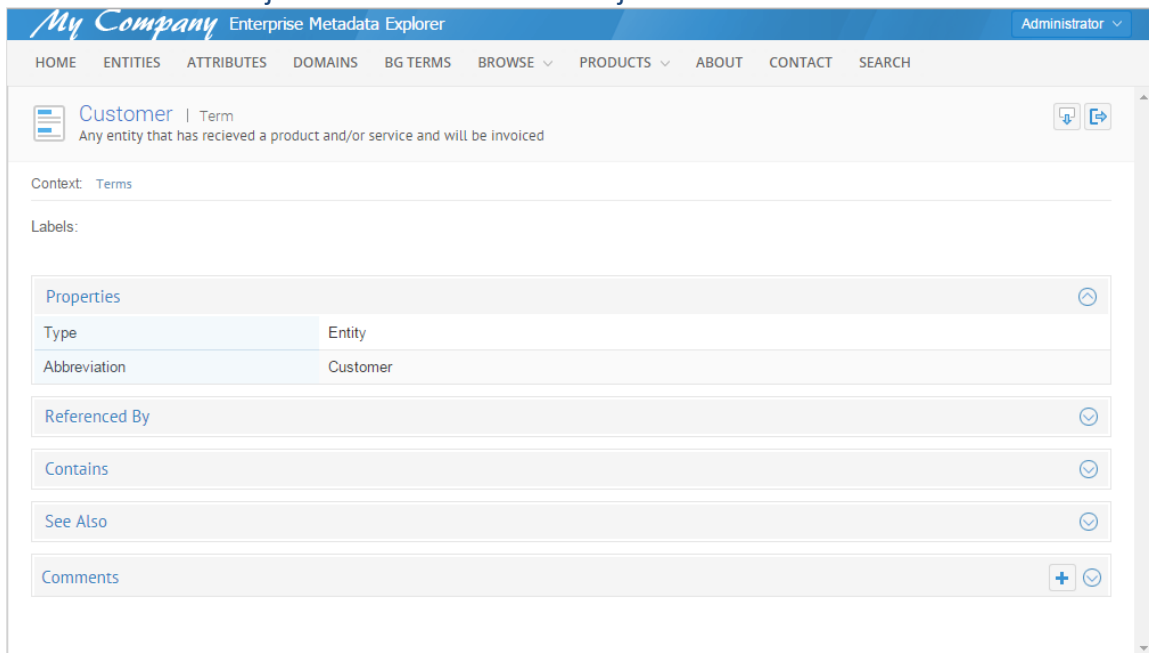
My Company Enterprise Metadata Explorer

Administrator

HOME ENTITIES ATTRIBUTES DOMAINS BG TERMS BROWSE PRODUCTS ABOUT CONTACT SEARCH

Customer | Term
Any entity that has recieved a product and/or service and will be invoiced

Context: Terms

Labels:

Properties

| Type | Entity |
|---|---|
| Abbreviation | Customer |

Referenced By

Contains

See Also

Comments